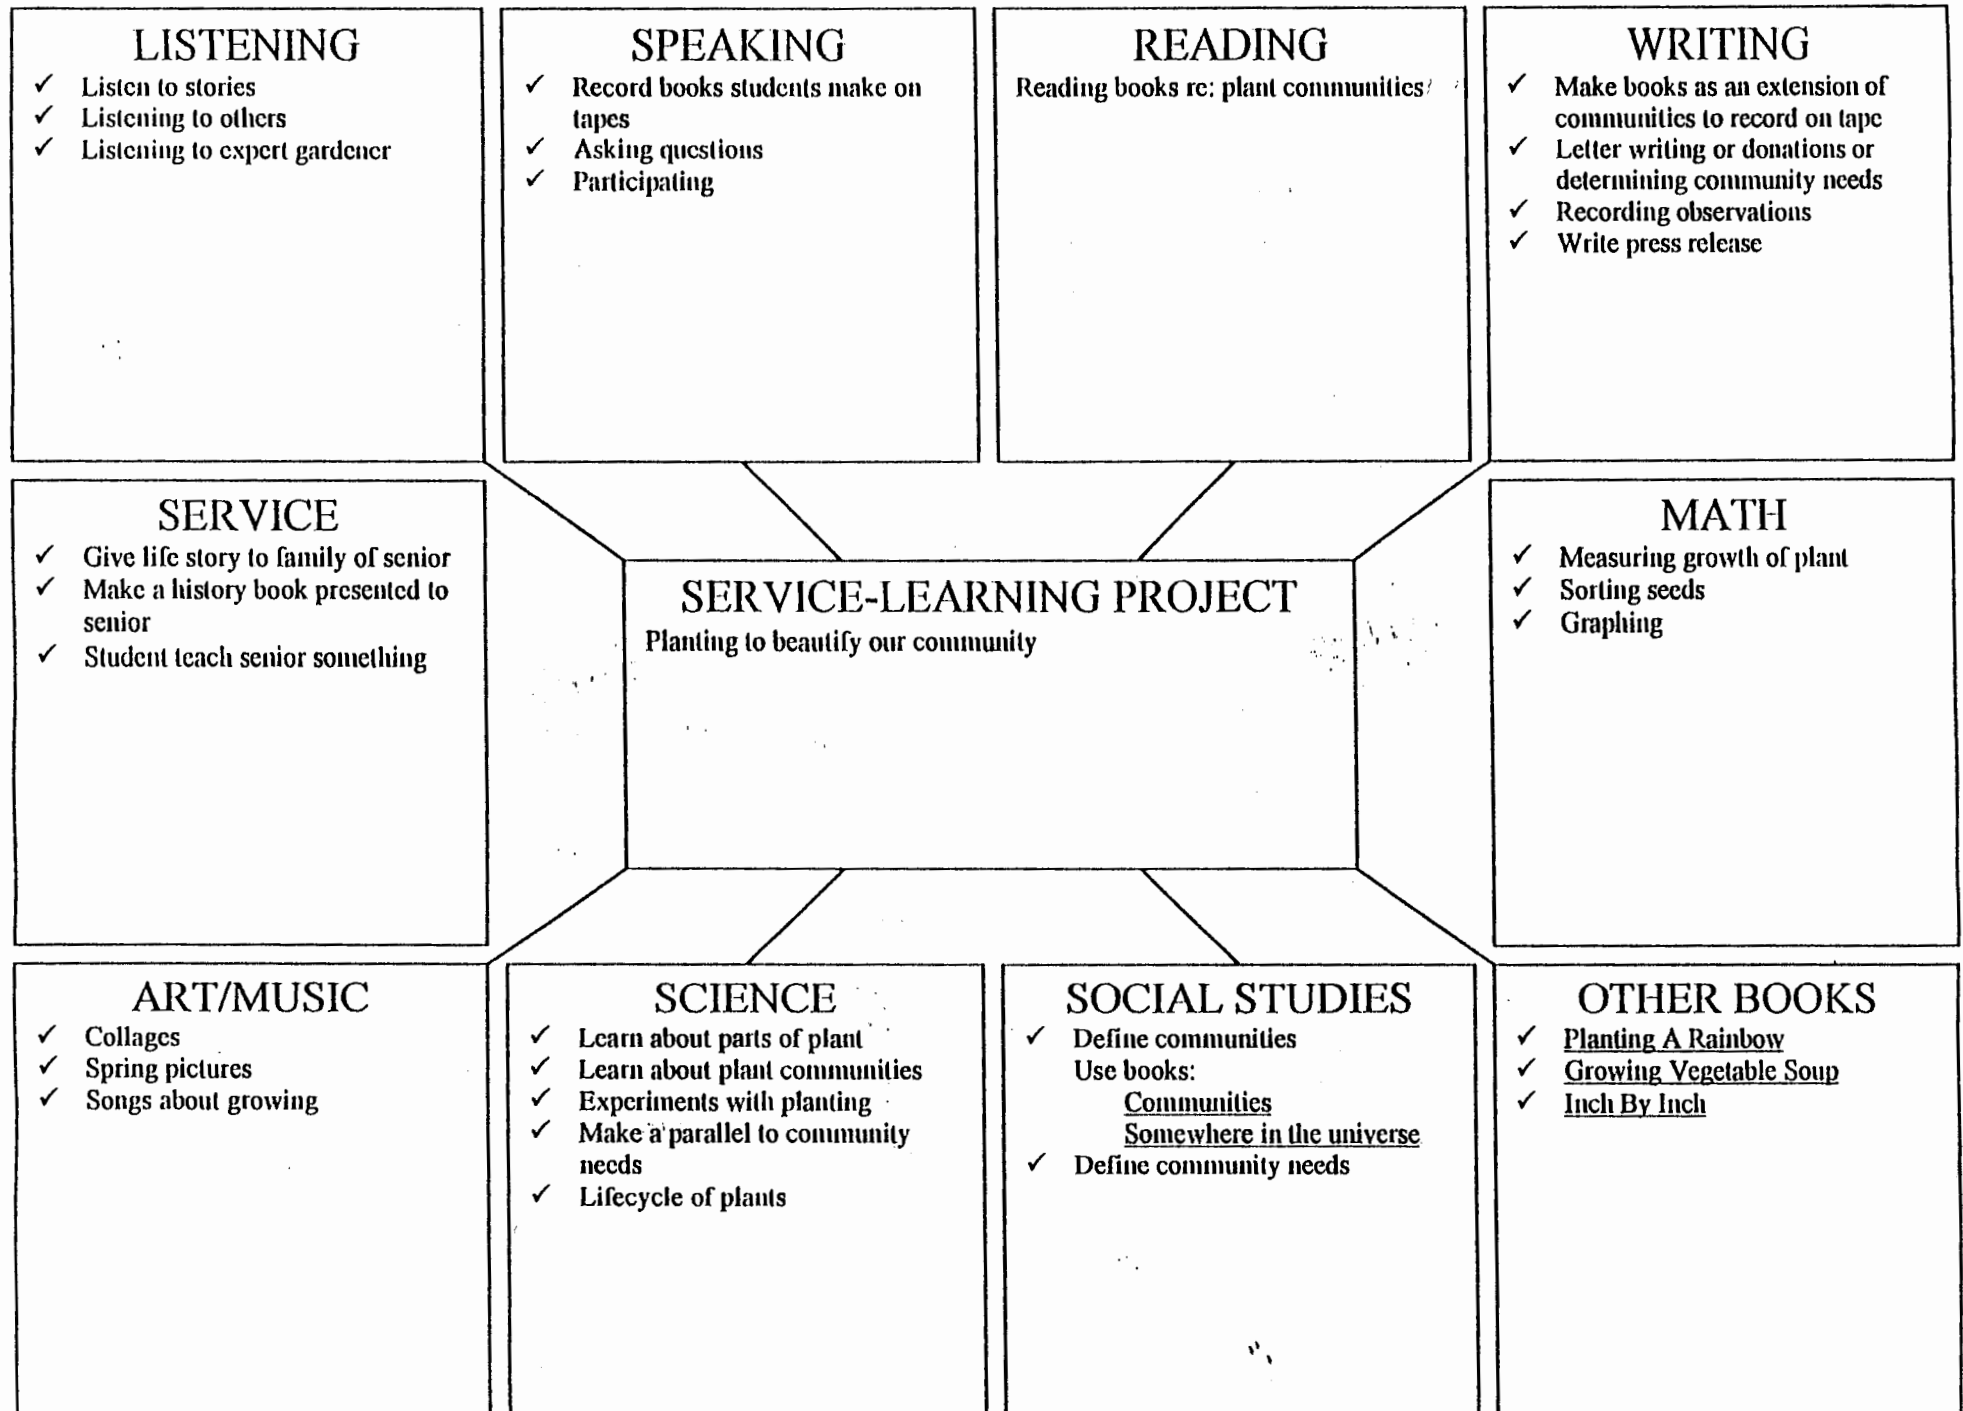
LISTENING
✓ Listen to stories
✓ Listening to others
✓ Listening to expert gardener

SPEAKING
✓ Record books students make on tapes
✓ Asking questions
✓ Participating

READING
Reading books re: plant communities

WRITING
✓ Make books as an extension of communities to record on tape
✓ Letter writing or donations or determining community needs
✓ Recording observations
✓ Write press release

SERVICE
✓ Give life story to family of senior
✓ Make a history book presented to senior
✓ Student teach senior something

SERVICE-LEARNING PROJECT
Planting to beautify our community

MATH
✓ Measuring growth of plant
✓ Sorting seeds
✓ Graphing

ART/MUSIC
✓ Collages
✓ Spring pictures
✓ Songs about growing

SCIENCE
✓ Learn about parts of plant
✓ Learn about plant communities
✓ Experiments with planting
✓ Make a parallel to community needs
✓ Lifecycle of plants

SOCIAL STUDIES
✓ Define communities
Use books:
Communities
Somewhere in the universe
✓ Define community needs

OTHER BOOKS
✓ Planting A Rainbow
✓ Growing Vegetable Soup
✓ Inch By Inch